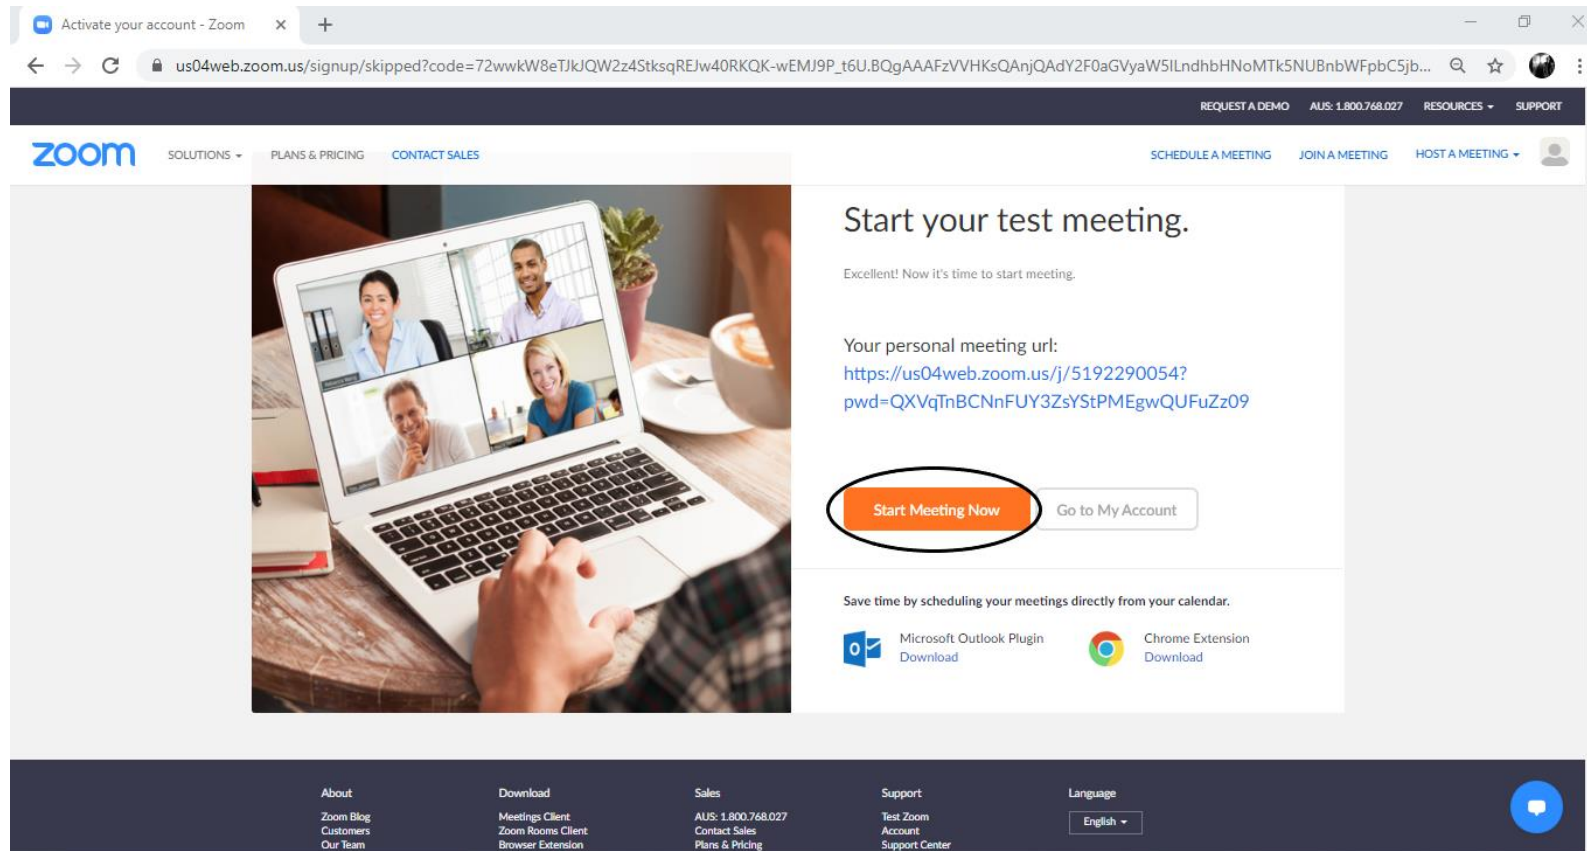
Activate your account - Zoom

us04web.zoom.us/signup/skipped?code=72wwkW8eTJkJQW2z4StksqREJw40RKQK-wEMJ9P_t6U.BQgAAAFzVVHKsQAnjQAdY2F0aGVyaW5lLndhbHNoMTk5NUBnbWFpbC5jb...

REQUEST A DEMO AUS: 1.800.768.027 RESOURCES SUPPORT

zoom SOLUTIONS PLANS & PRICING CONTACT SALES SCHEDULE A MEETING JOIN A MEETING HOST A MEETING

Start your test meeting.

Excellent! Now it's time to start meeting.

Your personal meeting url:
https://us04web.zoom.us/j/5192290054?pwd=QXVqTnBCNnFUY3ZsYStPMEgwQUFuZz09

Start Meeting Now Go to My Account

Save time by scheduling your meetings directly from your calendar.

Microsoft Outlook Plugin
Download

Chrome Extension
Download

About
Zoom Blog
Customers
Our Team

Download
Meetings Client
Zoom Rooms Client
Browser Extension

Sales
AUS: 1.800.768.027
Contact Sales
Plans & Pricing

Support
Test Zoom
Account
Support Center

Language
English